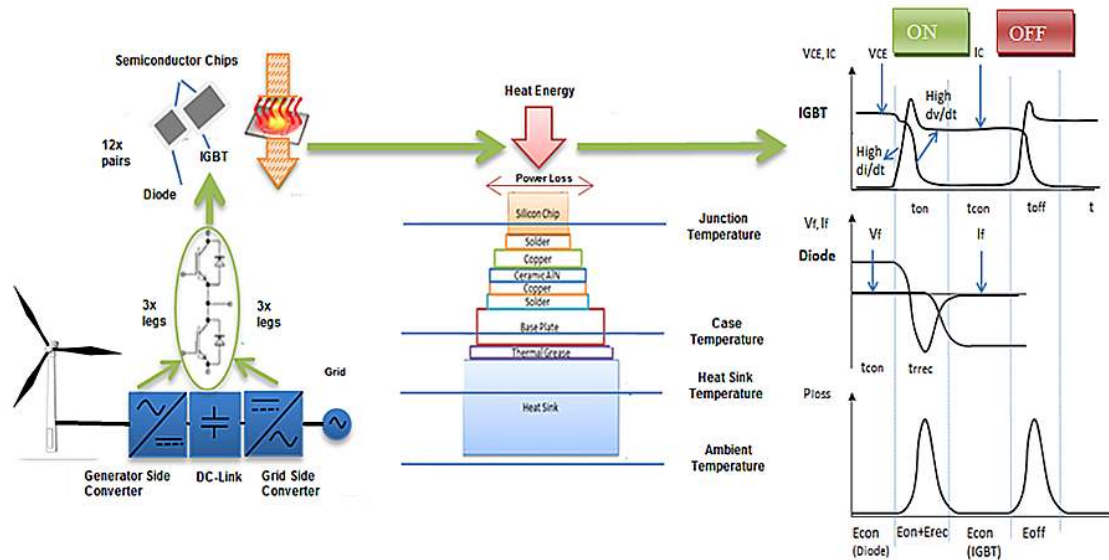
Semiconductor Chips

12x pairs

IGBT

Diode

3x legs

3x legs

Grid

Generator Side Converter

DC-Link

Grid Side Converter

Heat Energy

Power Loss

Silicon Chip

Solder

Copper

Ceramic AlN

Copper

Solder

Base Plate

Thermal Grease

Heat Sink

Junction Temperature

Case Temperature

Heat Sink Temperature

Ambient Temperature

ON

OFF

VCE, IC

VCE

IC

IGBT

High dv/dt

High di/dt

ton

tcon

toff

t

Vf, If

Vf

If

Diode

tcon

trrec

Ploss

Econ (Diode)

Eon+Erec

Econ (IGBT)

Eoff